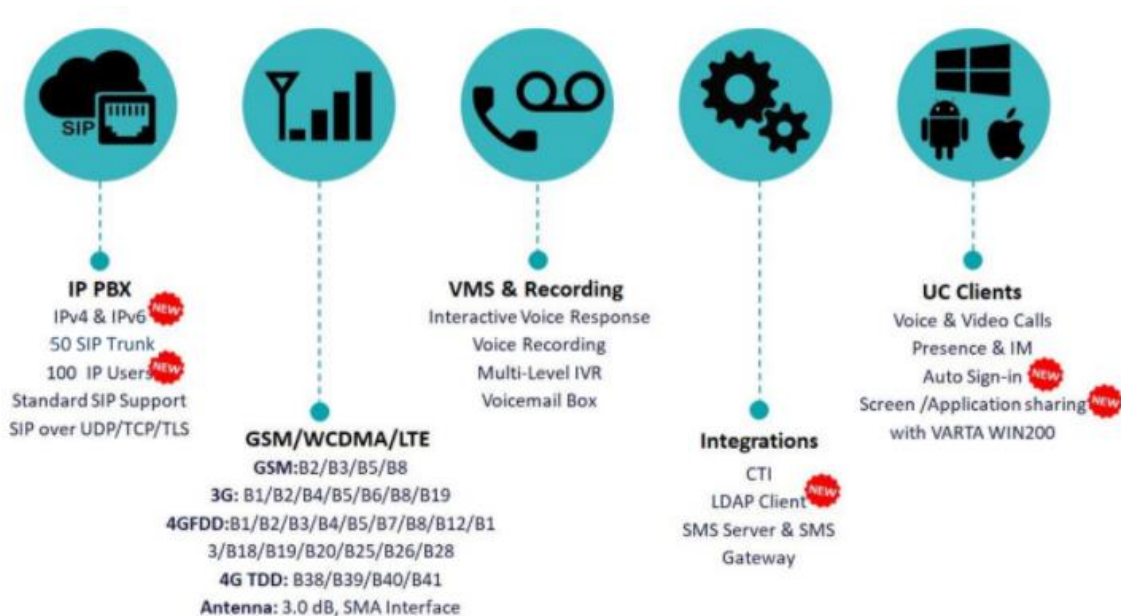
SIP

IP PBX
IPv4 & IPv6 NEW
50 SIP Trunk
100 IP Users NEW
Standard SIP Support
SIP over UDP/TCP/TLS

GSM/WCDMA/LTE
GSM:B2/B3/B5/B8
3G: B1/B2/B4/B5/B6/B8/B19
4GFDD:B1/B2/B3/B4/B5/B7/B8/B12/B13/B18/B19/B20/B25/B26/B28
4G TDD: B38/B39/B40/B41
Antenna: 3.0 dB, SMA Interface

VMS & Recording
Interactive Voice Response
Voice Recording
Multi-Level IVR
Voicemail Box

Integrations
CTI
LDAP Client NEW
SMS Server & SMS Gateway

UC Clients
Voice & Video Calls
Presence & IM
Auto Sign-in NEW
Screen /Application sharing NEW
with VARTA WIN200